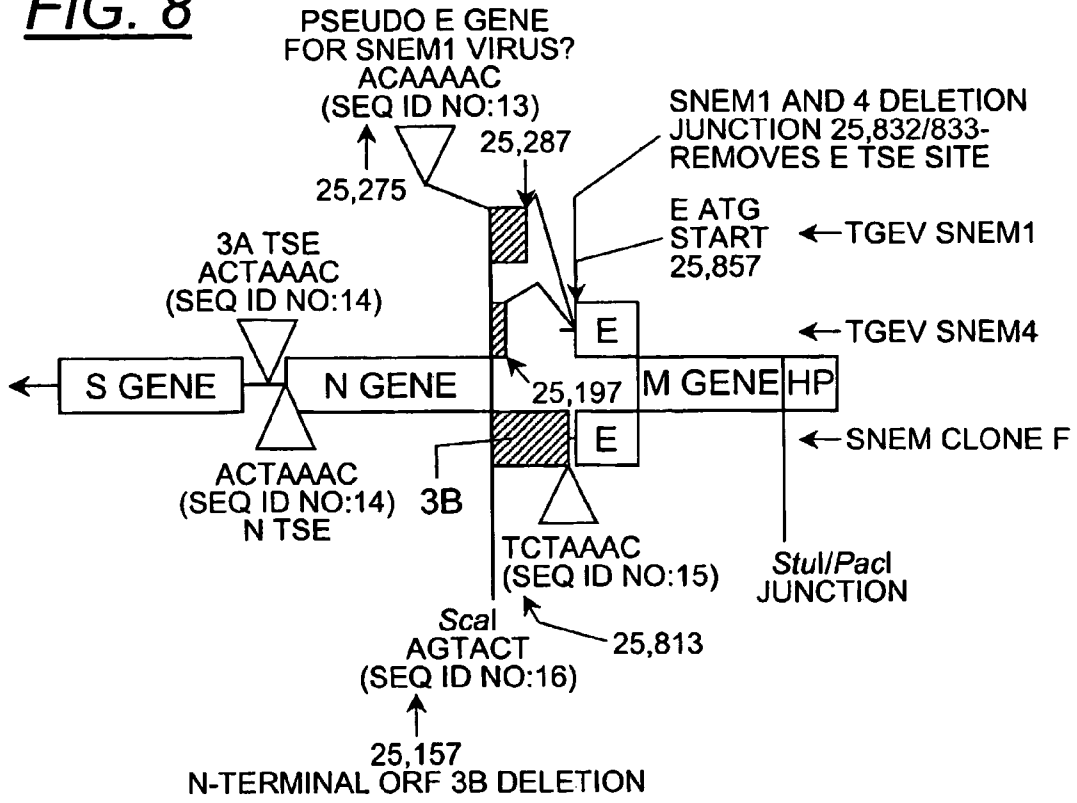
FIG. 8

PSEUDO E GENE FOR SNEM1 VIRUS? ACAAAAC (SEQ ID NO:13)

25,275

25,287

SNEM1 AND 4 DELETION JUNCTION 25,832/833- REMOVES E TSE SITE

E ATG START 25,857

← TGEV SNEM1

3A TSE ACTAAAC (SEQ ID NO:14)

E

← TGEV SNEM4

← S GENE

N GENE

25,197

M GENE

HP

E

← SNEM CLONE F

ACTAAAC (SEQ ID NO:14) N TSE

3B

TCTAAAC (SEQ ID NO:15)

StuI/PacI JUNCTION

ScaI AGTACT (SEQ ID NO:16)

25,813

25,157 N-TERMINAL ORF 3B DELETION